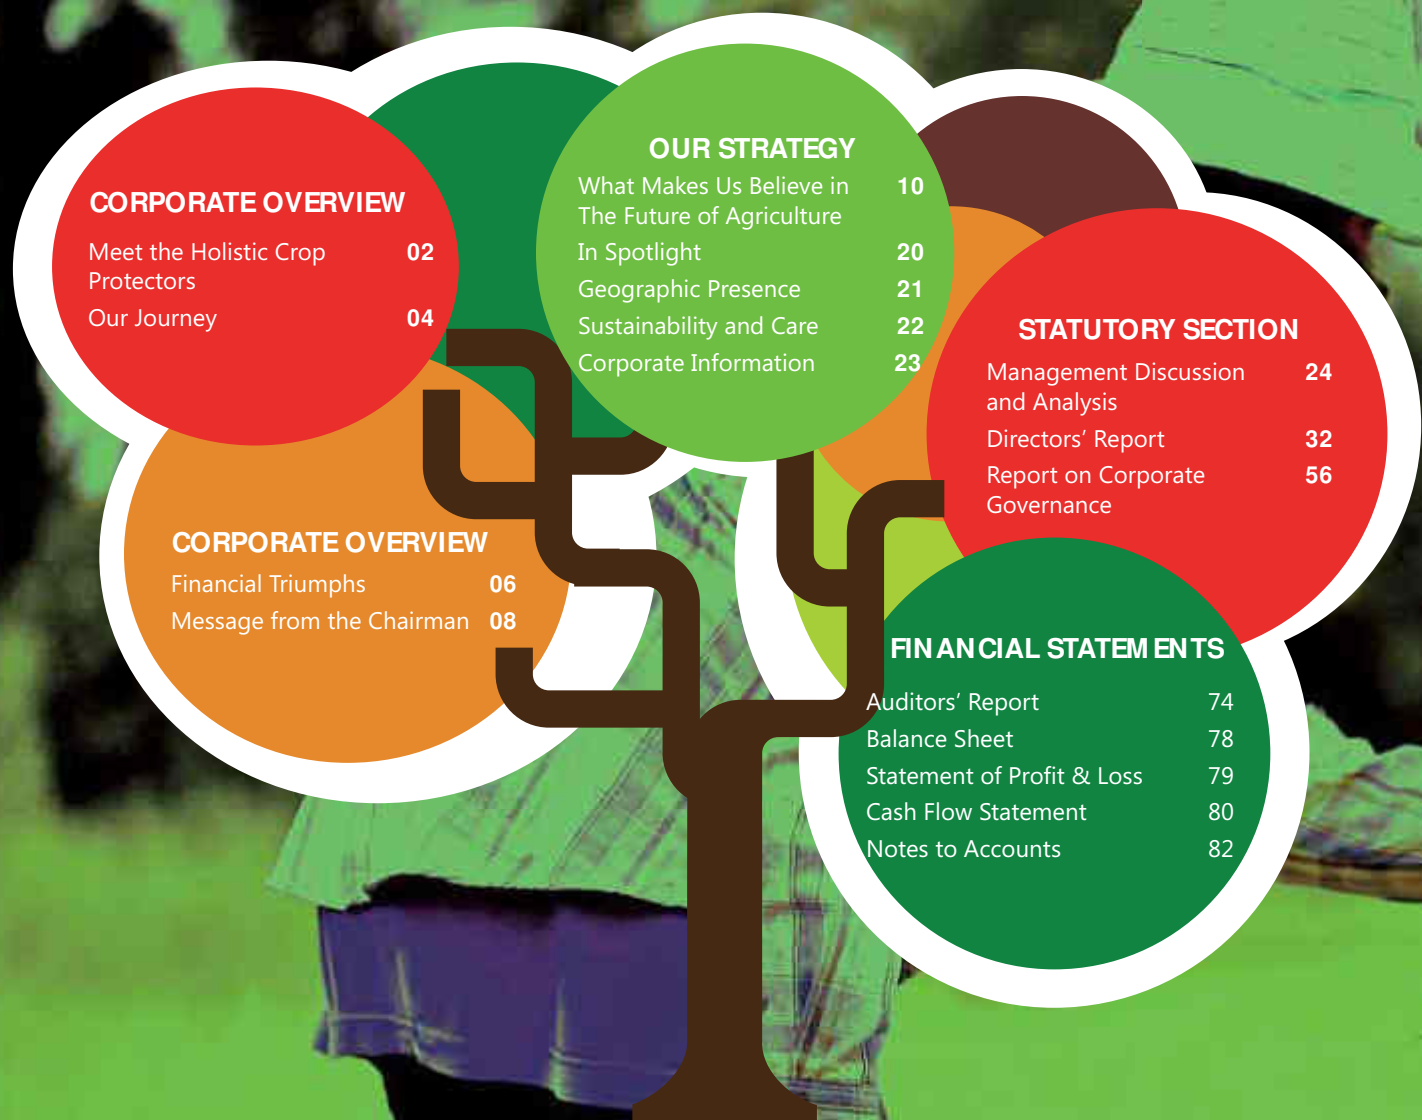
CORPORATE OVERVIEW
Meet the Holistic Crop Protectors 02
Our Journey 04

CORPORATE OVERVIEW
Financial Triumphs 06
Message from the Chairman 08

OUR STRATEGY
What Makes Us Believe in The Future of Agriculture 10
In Spotlight 20
Geographic Presence 21
Sustainability and Care 22
Corporate Information 23

STATUTORY SECTION
Management Discussion and Analysis 24
Directors' Report 32
Report on Corporate Governance 56

FINANCIAL STATEMENTS
Auditors' Report 74
Balance Sheet 78
Statement of Profit & Loss 79
Cash Flow Statement 80
Notes to Accounts 82